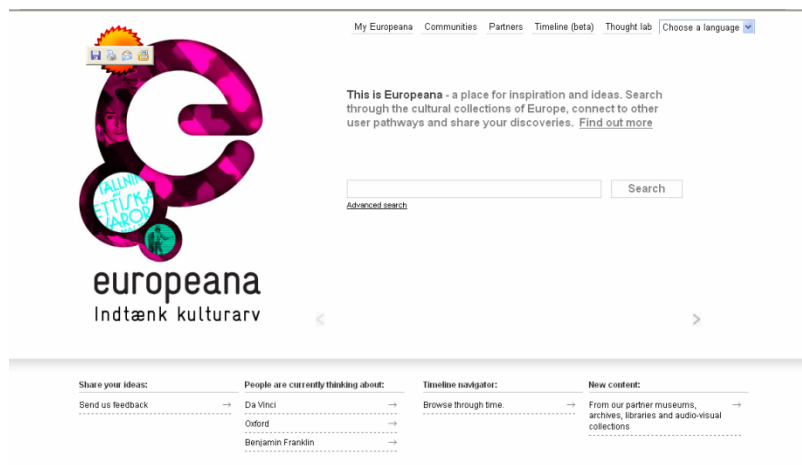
My Europeana Communities Partners Timeline (beta) Thought lab Choose a language

TALLINN ETTISKA TAROR

europeana
Indtænk kulturarv

**This is Europeana** - a place for inspiration and ideas. Search through the cultural collections of Europe, connect to other user pathways and share your discoveries. Find out more

Search

Advanced search

Share your ideas:
Send us feedback →

People are currently thinking about:
Da Vinci →
Oxford →
Benjamin Franklin →

Timeline navigator:
Browse through time. →

New content:
From our partner museums, archives, libraries and audio-visual collections →